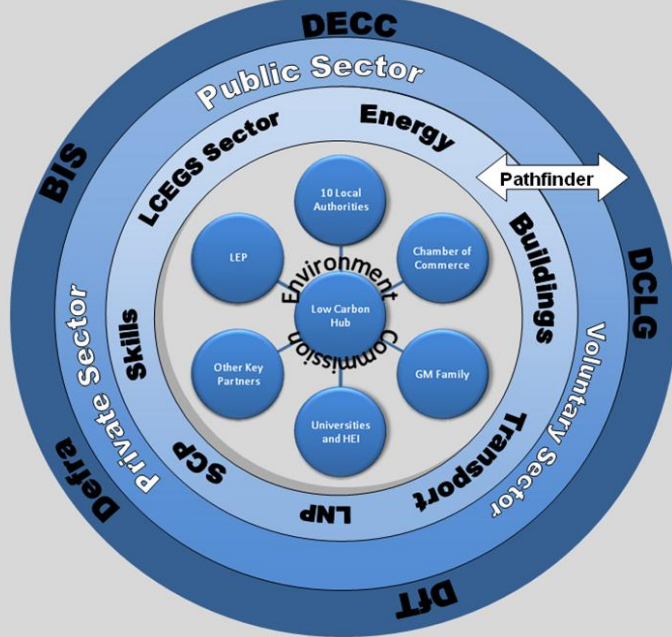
DECC
Public Sector
BIS
DCLG
Pathfinder
LCEGS Sector
Energy
Buildings
Voluntary Sector
Transport
LNP
SCP
Skills
Private Sector
Defra
DfT
10 Local Authorities
Chamber of Commerce
LEP
Environment Commission
Low Carbon Hub
Other Key Partners
GM Family
Universities and HEI